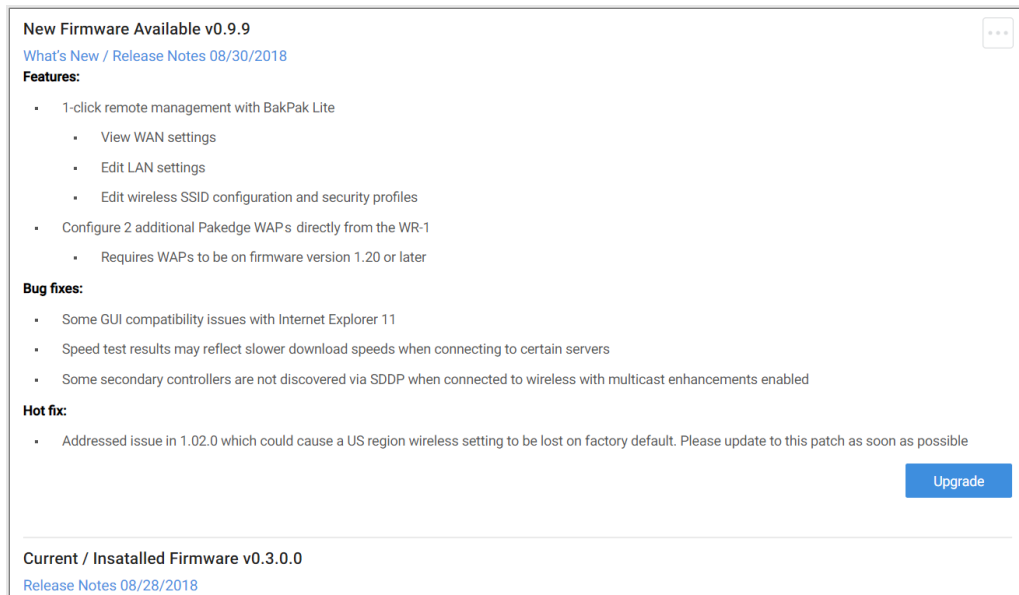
New Firmware Available v0.9.9

What's New / Release Notes 08/30/2018

Features:

- 1-click remote management with BakPak Lite
  - View WAN settings
  - Edit LAN settings
  - Edit wireless SSID configuration and security profiles
- Configure 2 additional Pakedge WAPs directly from the WR-1
  - Requires WAPs to be on firmware version 1.20 or later

Bug fixes:

- Some GUI compatibility issues with Internet Explorer 11
- Speed test results may reflect slower download speeds when connecting to certain servers
- Some secondary controllers are not discovered via SDDP when connected to wireless with multicast enhancements enabled

Hot fix:

- Addressed issue in 1.02.0 which could cause a US region wireless setting to be lost on factory default. Please update to this patch as soon as possible

Upgrade

Current / Insatalled Firmware v0.3.0.0

Release Notes 08/28/2018